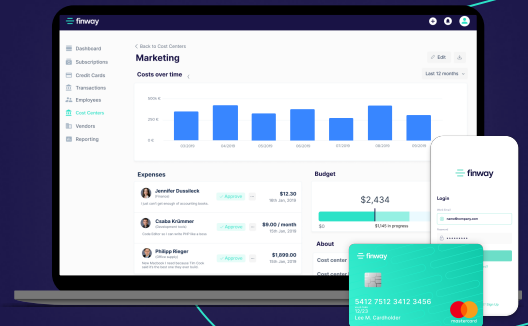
finway

Dashboard
Subscriptions
Credit Cards
Transactions
Employees
Cost Centers
Vendors
Reporting

< Back to Cost Centers
Marketing
Edit

Costs over time
Last 12 months

300 K
200 K

Expenses
Jennifer Dusselleck
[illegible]
Approve
$12.30
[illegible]

Csaba Krümmer
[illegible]
Approve
$9.00 / month
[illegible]

Philipp Rieger
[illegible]
Approve
$1,699.00
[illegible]

Budget
$2,434
$1,145 in progress

About
Cost center
Cost center

finway
Login

5412 7512 3412 3456
Lee M. Cardholder